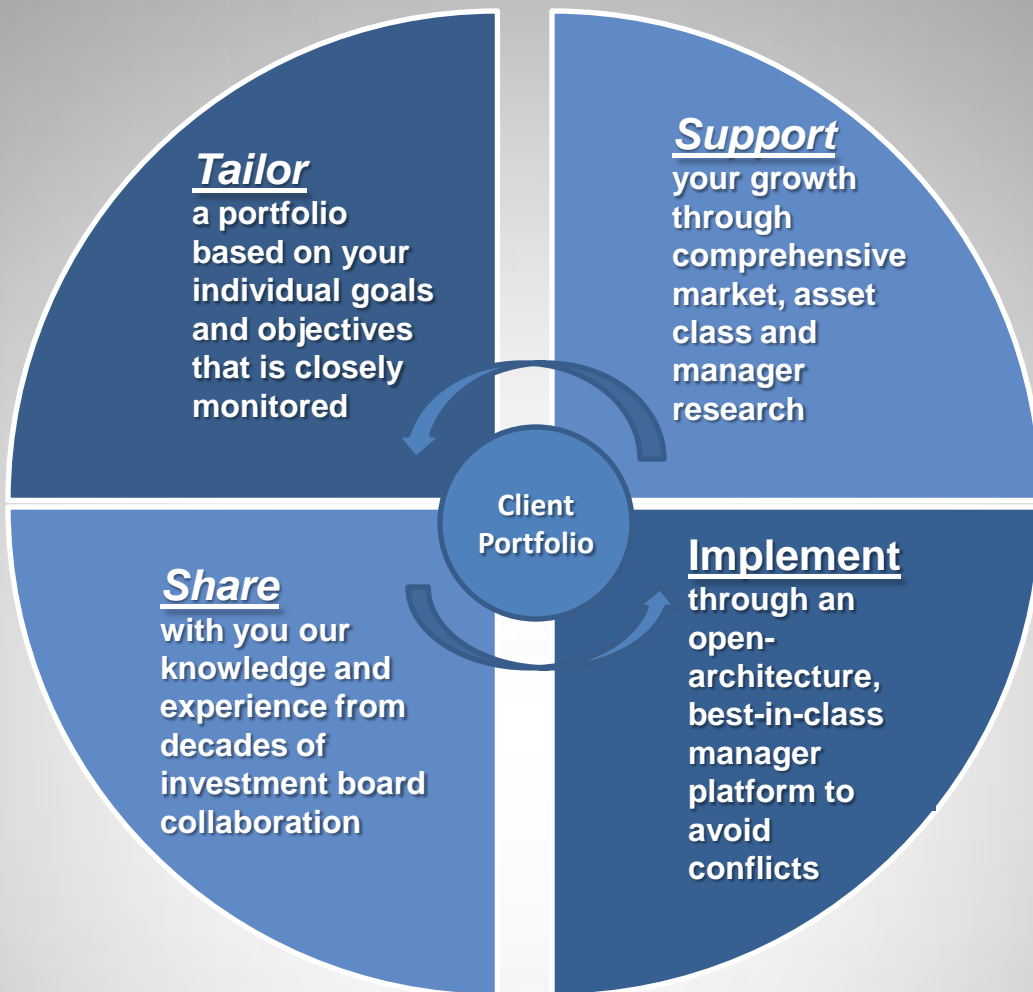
Tailor
a portfolio based on your individual goals and objectives that is closely monitored

Support
your growth through comprehensive market, asset class and manager research

Client Portfolio

Share
with you our knowledge and experience from decades of investment board collaboration

Implement
through an open-architecture, best-in-class manager platform to avoid conflicts